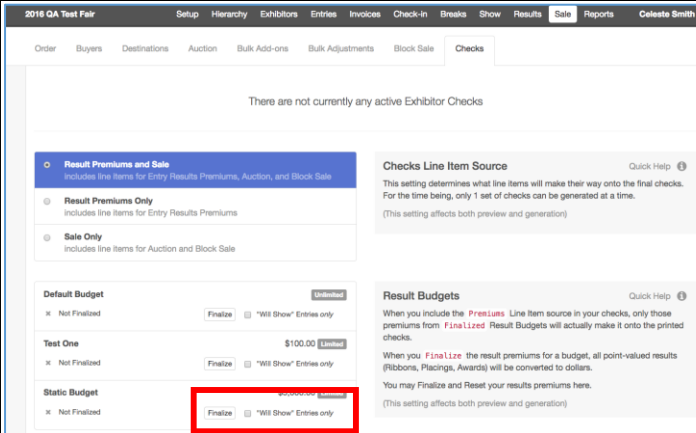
2016 QA Test Fair Setup Hierarchy Exhibitors Entries Invoices Check-in Breaks Show Results Sale Reports Celeste Smith

Order Buyers Destinations Auction Bulk Add-ons Bulk Adjustments Block Sale Checks

There are not currently any active Exhibitor Checks

Result Premiums and Sale
includes line items for Entry Results Premiums, Auction, and Block Sale

Result Premiums Only
includes line items for Entry Results Premiums

Sale Only
includes line items for Auction and Block Sale

Checks Line Item Source Quick Help

This setting determines what line items will make their way onto the final checks. For the time being, only 1 set of checks can be generated at a time.

(This setting affects both preview and generation)

Default Budget Unlimited
Not Finalized Finalize "Will Show" Entries *only*

Test One $100.00 Limited
Not Finalized Finalize "Will Show" Entries *only*

Static Budget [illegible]
Not Finalized Finalize "Will Show" Entries *only*

Result Budgets Quick Help

When you include the Premiums Line Item source in your checks, only those premiums from Finalized Result Budgets will actually make it onto the printed checks.

When you Finalize the result premiums for a budget, all point-valued results (Ribbons, Placings, Awards) will be converted to dollars.

You may Finalize and Reset your results premiums here.

(This setting affects both preview and generation)